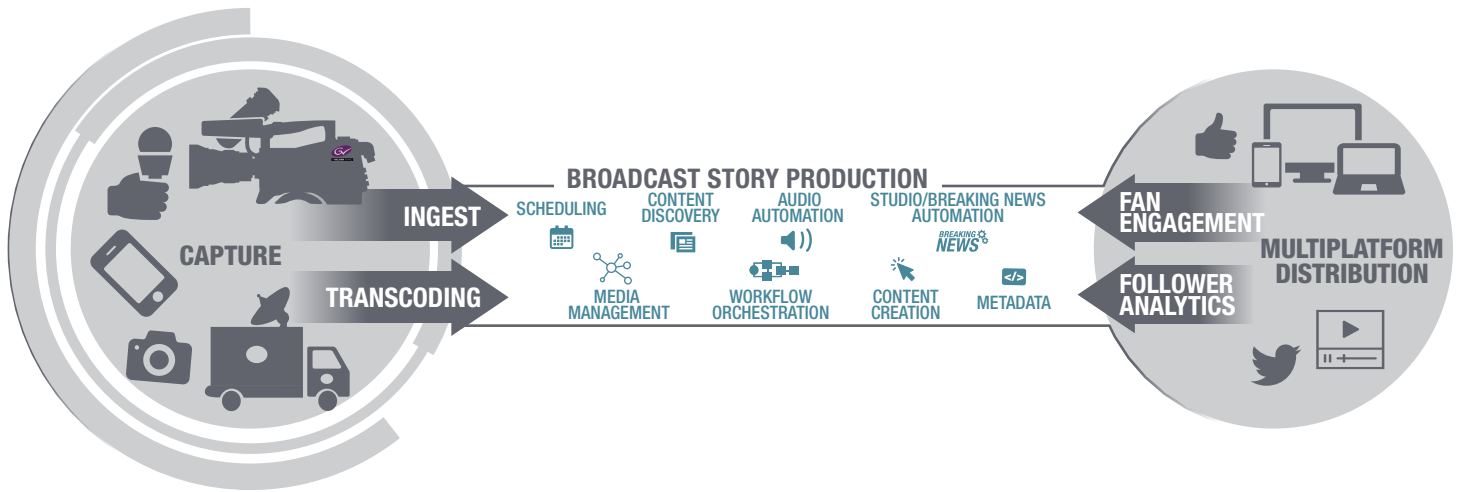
CAPTURE

INGEST

TRANSCODING

BROADCAST STORY PRODUCTION

SCHEDULING

CONTENT DISCOVERY

AUDIO AUTOMATION

STUDIO/BREAKING NEWS AUTOMATION

BREAKING NEWS

MEDIA MANAGEMENT

WORKFLOW ORCHESTRATION

CONTENT CREATION

METADATA

</>

FAN ENGAGEMENT

FOLLOWER ANALYTICS

MULTIPLATFORM DISTRIBUTION